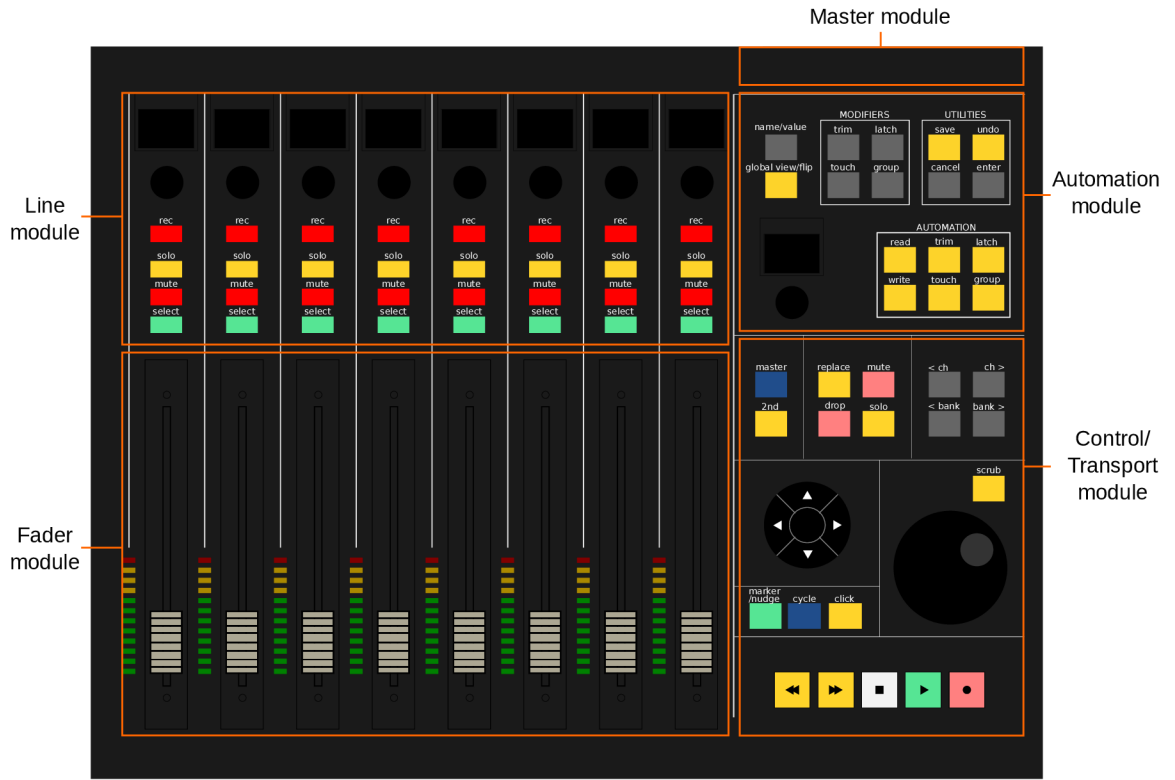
Master module

Line module

rec
solo
mute
select

rec
solo
mute
select

rec
solo
mute
select

rec
solo
mute
select

rec
solo
mute
select

rec
solo
mute
select

rec
solo
mute
select

rec
solo
mute
select

name/value
global view/flip

MODIFIERS
trim
latch
touch
group

UTILITIES
save
undo
cancel
enter

Automation module

AUTOMATION
read
trim
latch
write
touch
group

Fader module

master
2nd

replace
mute
drop
solo

< ch
ch >
< bank
bank >

Control/ Transport module

scrub

marker /nudge
cycle
click